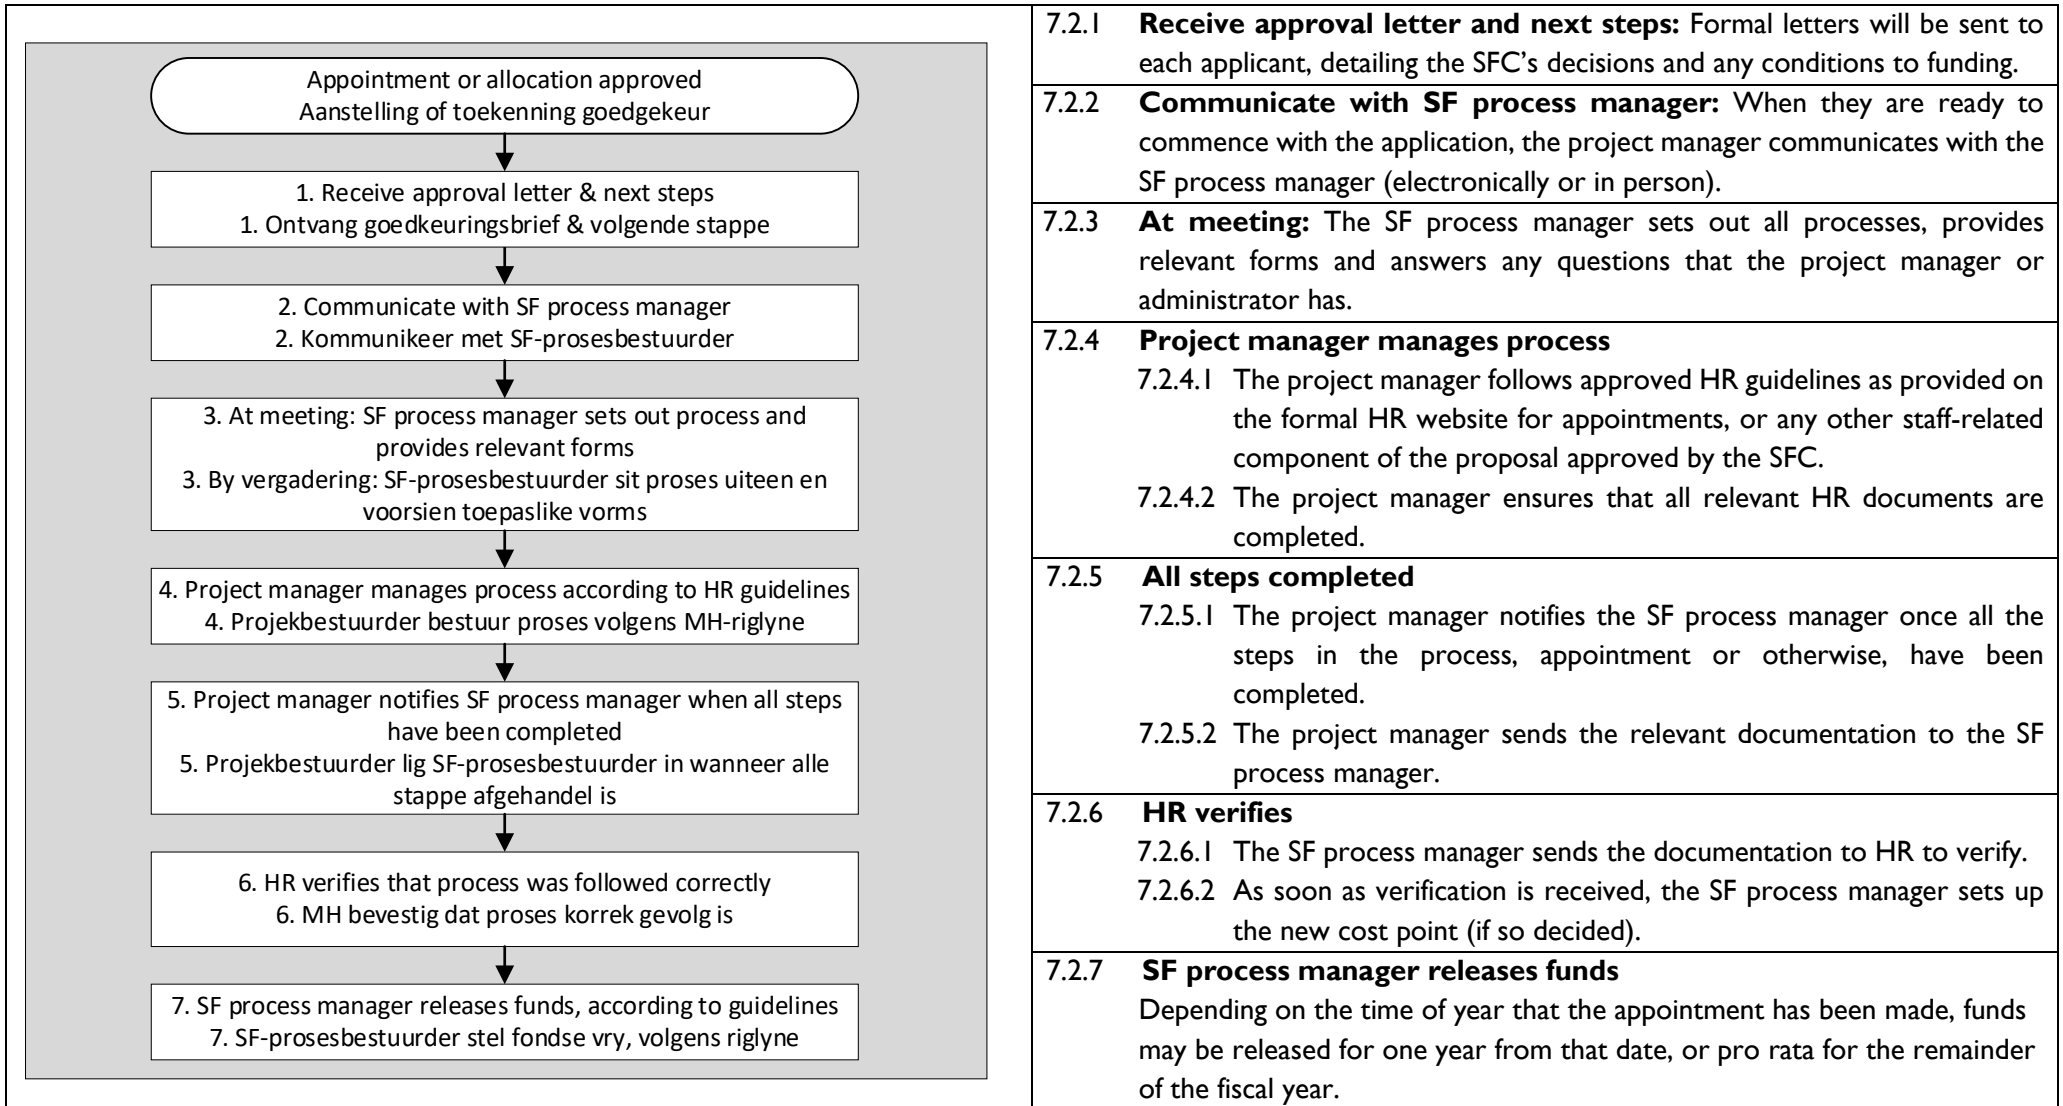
Appointment or allocation approved
Aanstelling of toekenning goedgekeur

1. Receive approval letter & next steps
1. Ontvang goedkeuringsbrief & volgende stappe

2. Communicate with SF process manager
2. Kommunikeer met SF-prosesbestuurder

3. At meeting: SF process manager sets out process and provides relevant forms
3. By vergadering: SF-prosesbestuurder sit proses uiteen en voorsien toepaslike vorms

4. Project manager manages process according to HR guidelines
4. Projekbestuurder bestuur proses volgens MH-riglyne

5. Project manager notifies SF process manager when all steps have been completed
5. Projekbestuurder lig SF-prosesbestuurder in wanneer alle stappe afgehandel is

6. HR verifies that process was followed correctly
6. MH bevestig dat proses korrek gevolg is

7. SF process manager releases funds, according to guidelines
7. SF-prosesbestuurder stel fondse vry, volgens riglyne

7.2.1 **Receive approval letter and next steps:** Formal letters will be sent to each applicant, detailing the SFC's decisions and any conditions to funding.

7.2.2 **Communicate with SF process manager:** When they are ready to commence with the application, the project manager communicates with the SF process manager (electronically or in person).

7.2.3 **At meeting:** The SF process manager sets out all processes, provides relevant forms and answers any questions that the project manager or administrator has.

7.2.4 **Project manager manages process**
7.2.4.1 The project manager follows approved HR guidelines as provided on the formal HR website for appointments, or any other staff-related component of the proposal approved by the SFC.
7.2.4.2 The project manager ensures that all relevant HR documents are completed.

7.2.5 **All steps completed**
7.2.5.1 The project manager notifies the SF process manager once all the steps in the process, appointment or otherwise, have been completed.
7.2.5.2 The project manager sends the relevant documentation to the SF process manager.

7.2.6 **HR verifies**
7.2.6.1 The SF process manager sends the documentation to HR to verify.
7.2.6.2 As soon as verification is received, the SF process manager sets up the new cost point (if so decided).

7.2.7 **SF process manager releases funds**
Depending on the time of year that the appointment has been made, funds may be released for one year from that date, or pro rata for the remainder of the fiscal year.